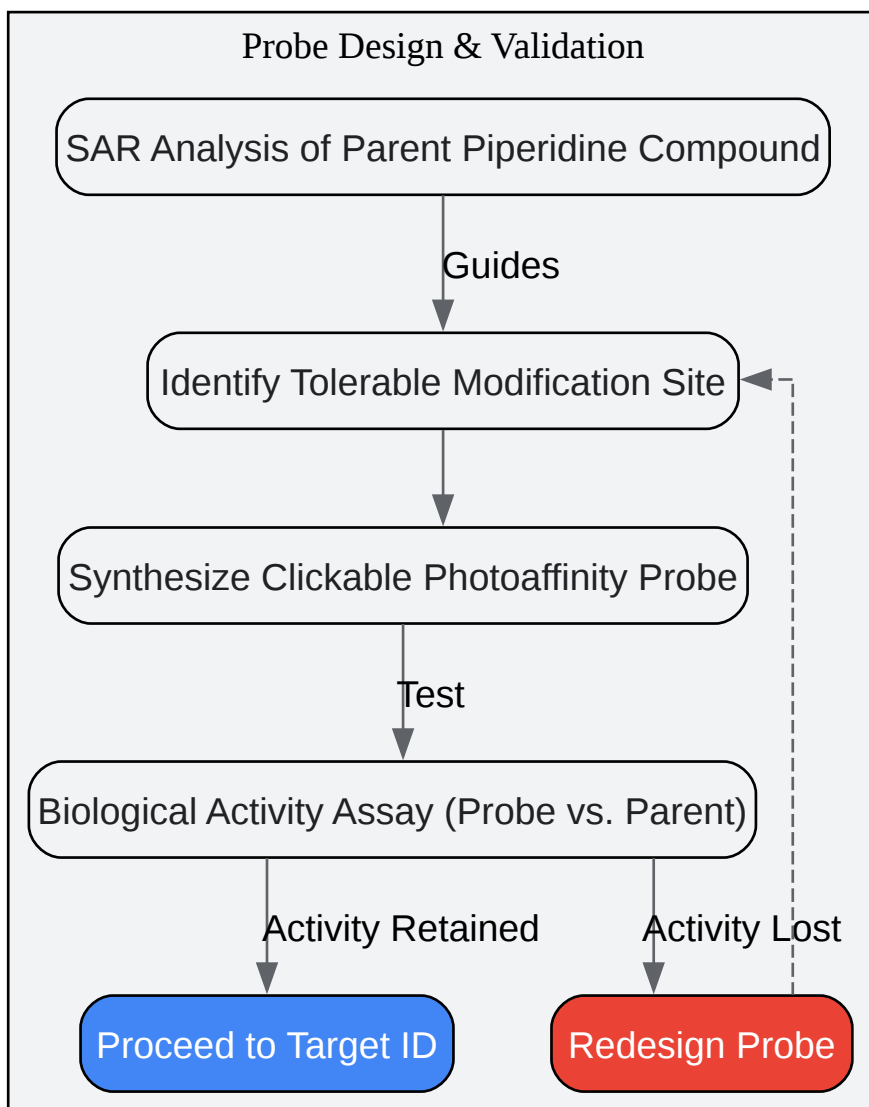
Probe Design & Validation

SAR Analysis of Parent Piperidine Compound

Guides

Identify Tolerable Modification Site

Synthesize Clickable Photoaffinity Probe

Test

Biological Activity Assay (Probe vs. Parent)

Activity Retained

Activity Lost

Proceed to Target ID

Redesign Probe